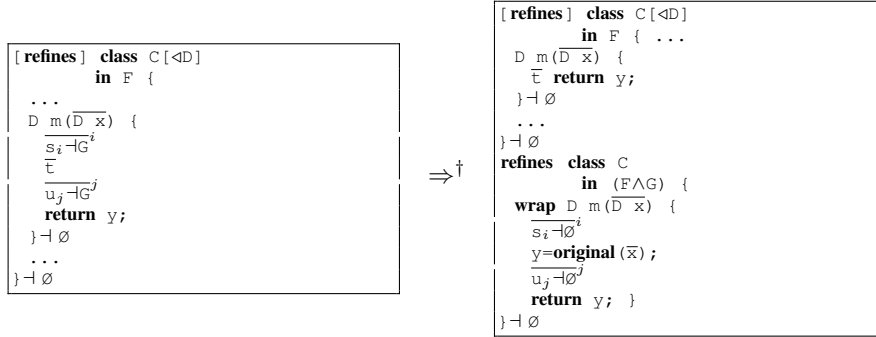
[ **refines** ] **class** C[$\lhd$D]
**in** F {
...
D m($\overline{\text{D x}}$) {
$\overline{s_i \dashv G}^i$
$\overline{t}$
$\overline{u_j \dashv G}^j$
**return** y;
} $\dashv \varnothing$
...
} $\dashv \varnothing$

$\Rightarrow^{\dagger}$

[ **refines** ] **class** C[$\lhd$D]
**in** F { ...
D m($\overline{\text{D x}}$) {
$\overline{t}$ **return** y;
} $\dashv \varnothing$
...
} $\dashv \varnothing$
**refines** **class** C
**in** (F$\wedge$G) {
**wrap** D m($\overline{\text{D x}}$) {
$\overline{s_i \dashv \varnothing}^i$
y=**original**($\overline{x}$);
$\overline{u_j \dashv \varnothing}^j$
**return** y; }
} $\dashv \varnothing$